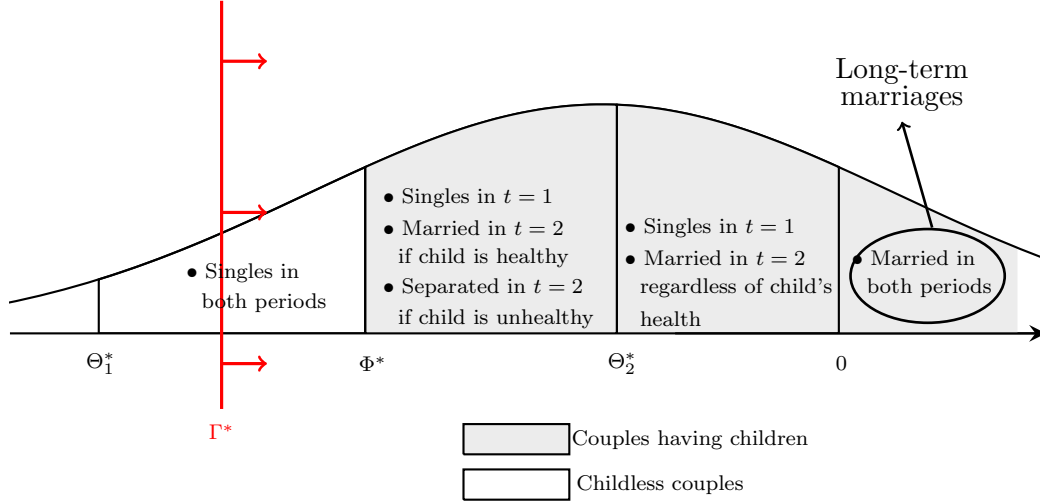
Long-term marriages

• Singles in both periods

• Singles in $t = 1$
• Married in $t = 2$ if child is healthy
• Separated in $t = 2$ if child is unhealthy

• Singles in $t = 1$
• Married in $t = 2$ regardless of child's health

• Married in both periods

$\Theta_1^*$

$\Phi^*$

$\Theta_2^*$

0

$\Gamma^*$

Couples having children

Childless couples